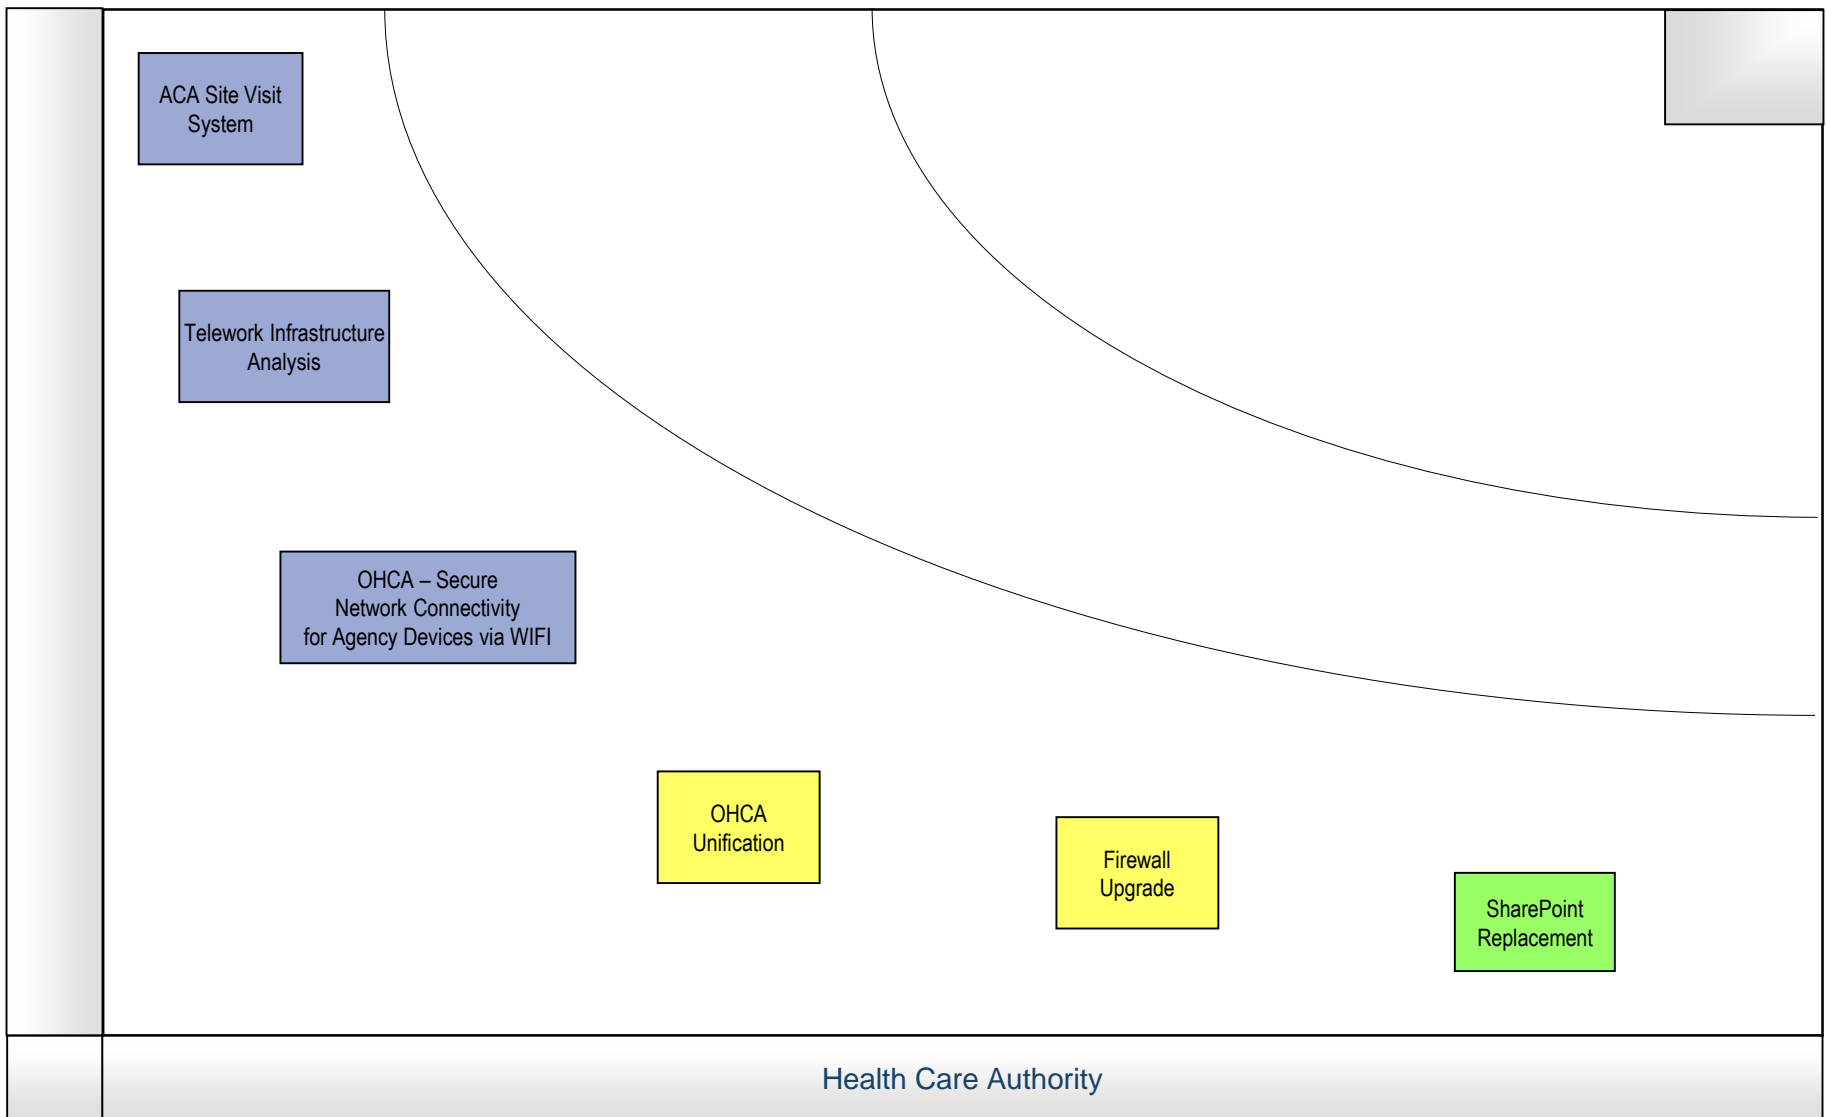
ACA Site Visit System

Telework Infrastructure Analysis

OHCA – Secure Network Connectivity for Agency Devices via WIFI

OHCA Unification

Firewall Upgrade

SharePoint Replacement

Health Care Authority